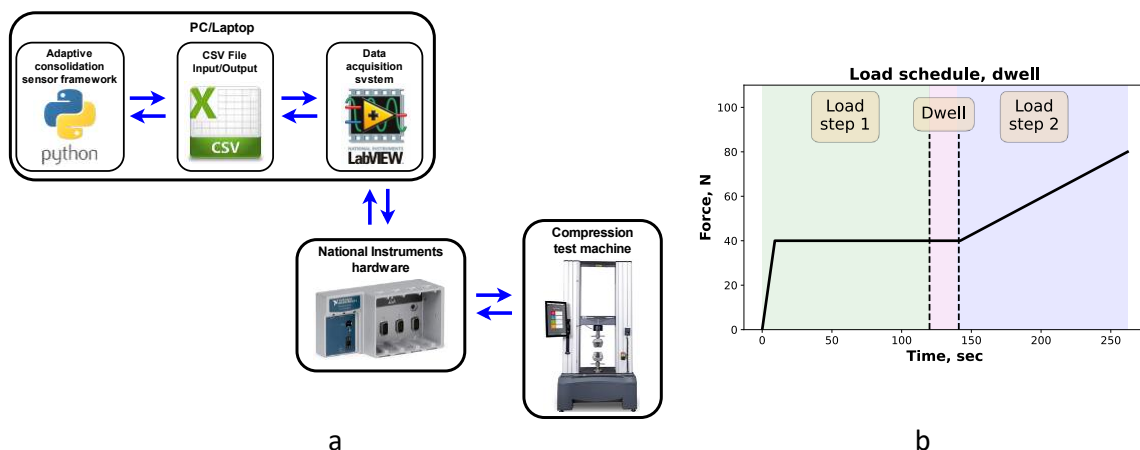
PC/Laptop

Adaptive consolidation sensor framework

python

CSV File Input/Output

CSV

Data acquisition system

NATIONAL INSTRUMENTS

LabVIEW

National Instruments hardware

Compression test machine

a

Load schedule, dwell

Load step 1

Dwell

Load step 2

Force, N

0
20
40
60
80
100

0
50
100
150
200
250

Time, sec

b